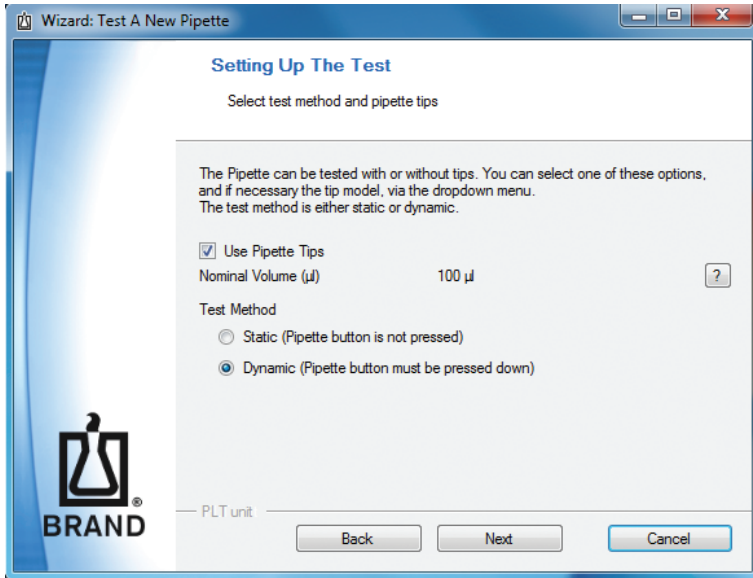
Wizard: Test A New Pipette

Setting Up The Test

Select test method and pipette tips

The Pipette can be tested with or without tips. You can select one of these options, and if necessary the tip model, via the dropdown menu.
The test method is either static or dynamic.

Use Pipette Tips

Nominal Volume (µl) 100 µl ?

Test Method

Static (Pipette button is not pressed)

Dynamic (Pipette button must be pressed down)

BRAND®

PLT unit

Back Next Cancel